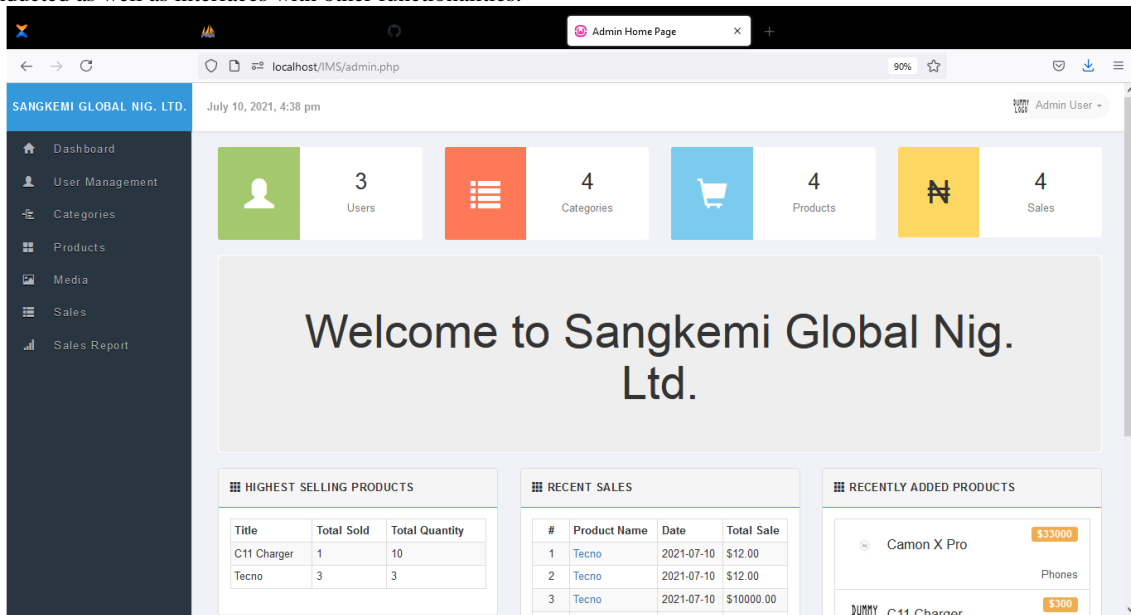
Admin Home Page

localhost/IMS/admin.php

90%

SANGKEMI GLOBAL NIG. LTD.

July 10, 2021, 4:38 pm

DUMMY LOGO Admin User

Dashboard

User Management

Categories

Products

Media

Sales

Sales Report

3
Users

4
Categories

4
Products

₦

4
Sales

Welcome to Sangkemi Global Nig. Ltd.

HIGHEST SELLING PRODUCTS

| Title | Total Sold | Total Quantity |
|---|---|---|
| C11 Charger | 1 | 10 |
| Tecno | 3 | 3 |

RECENT SALES

| # | Product Name | Date | Total Sale |
|---|---|---|---|
| 1 | Tecno | 2021-07-10 | $12.00 |
| 2 | Tecno | 2021-07-10 | $12.00 |
| 3 | Tecno | 2021-07-10 | $10000.00 |

RECENTLY ADDED PRODUCTS

Camon X Pro $33000
Phones

DUMMY C11 Charger $300